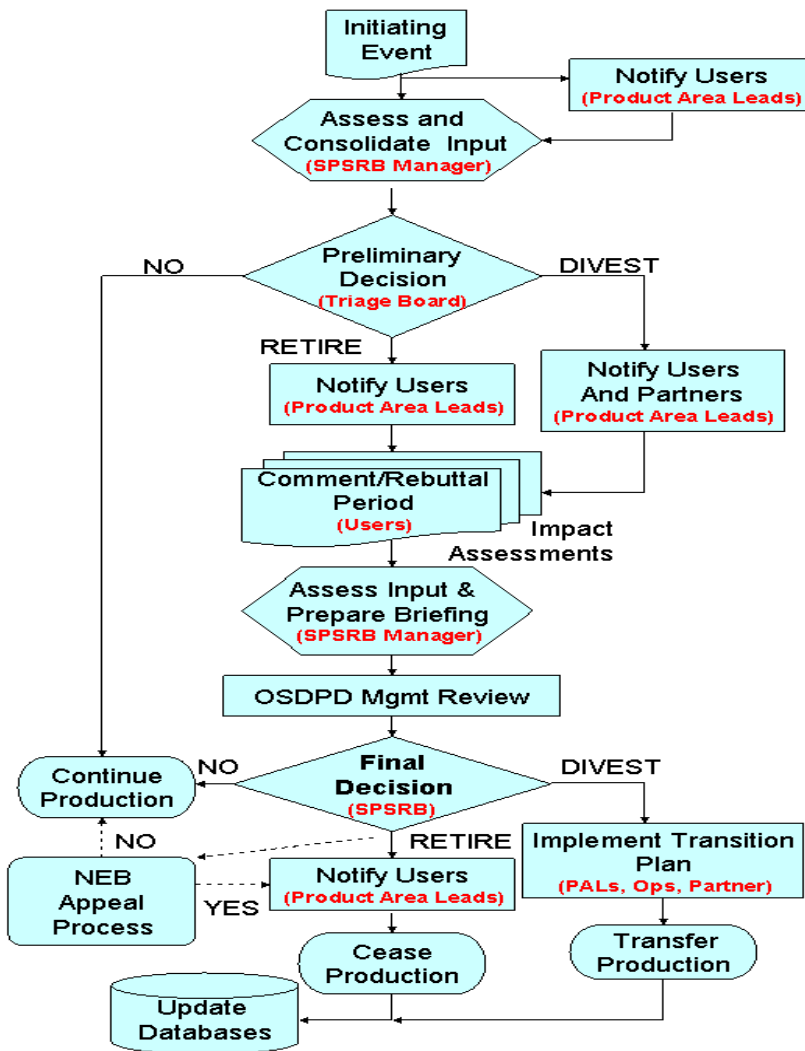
Initiating Event

Notify Users
(Product Area Leads)

Assess and Consolidate Input
(SPSRB Manager)

Preliminary Decision
(Triage Board)

NO

DIVEST

RETIRE

Notify Users
(Product Area Leads)

Notify Users And Partners
(Product Area Leads)

Comment/Rebuttal Period
(Users)

Impact Assessments

Assess Input & Prepare Briefing
(SPSRB Manager)

OSDPD Mgmt Review

Continue Production

NO

Final Decision
(SPSRB)

DIVEST

NO

RETIRE

NEB Appeal Process

YES

Notify Users
(Product Area Leads)

Implement Transition Plan
(PALs, Ops, Partner)

Cease Production

Transfer Production

Update Databases